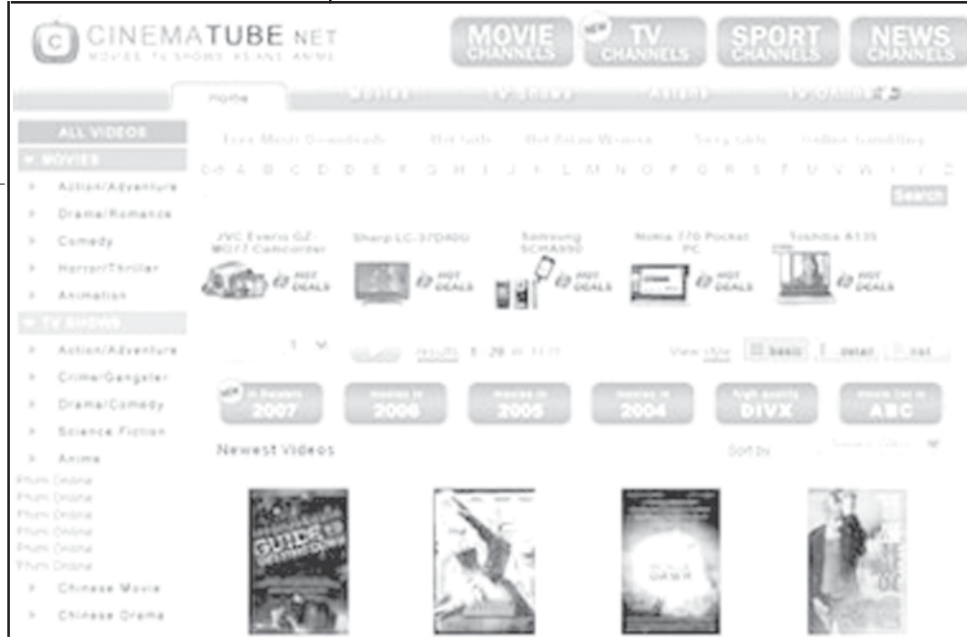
C CINEMATUBE NET
MOVIES TV SHOWS KEANE ANIME

MOVIE CHANNELS
NEW TV CHANNELS
SPORT CHANNELS
NEWS CHANNELS

Home Movies TV Shows Artists TV Online

ALL VIDEOS
MOVIES
Action/Adventure
Drama/Romance
Comedy
Horror/Thriller
Animation
TV SHOWS
Action/Adventure
Crime/Gangster
Drama/Comedy
Science Fiction
Anime
Phim Online
Phim Online
Phim Online
Phim Online
Phim Online
Phim Online
Chinese Movie
Chinese Drama

Free Music Downloads Hot Girls Hot Asian Women Sexy Girls Online Translation

0-9 A B C D E F G H I J K L M N O P Q R S T U V W X Y Z

Search

JVC Everio GZ-MG77 Camcorder HOT DEALS
Sharp LC-37D40U HOT DEALS
Samsung SCHA990 HOT DEALS
Nokia 770 Pocket PC HOT DEALS
Toshiba A135 HOT DEALS

1 results 1 - 20 of 1177 View style basic detail list

NEW Movies in 2007
Movies in 2006
Movies in 2005
Movies in 2004
High quality DIVX
Movie list in ABC

Newest Videos Sort by

GUIDE